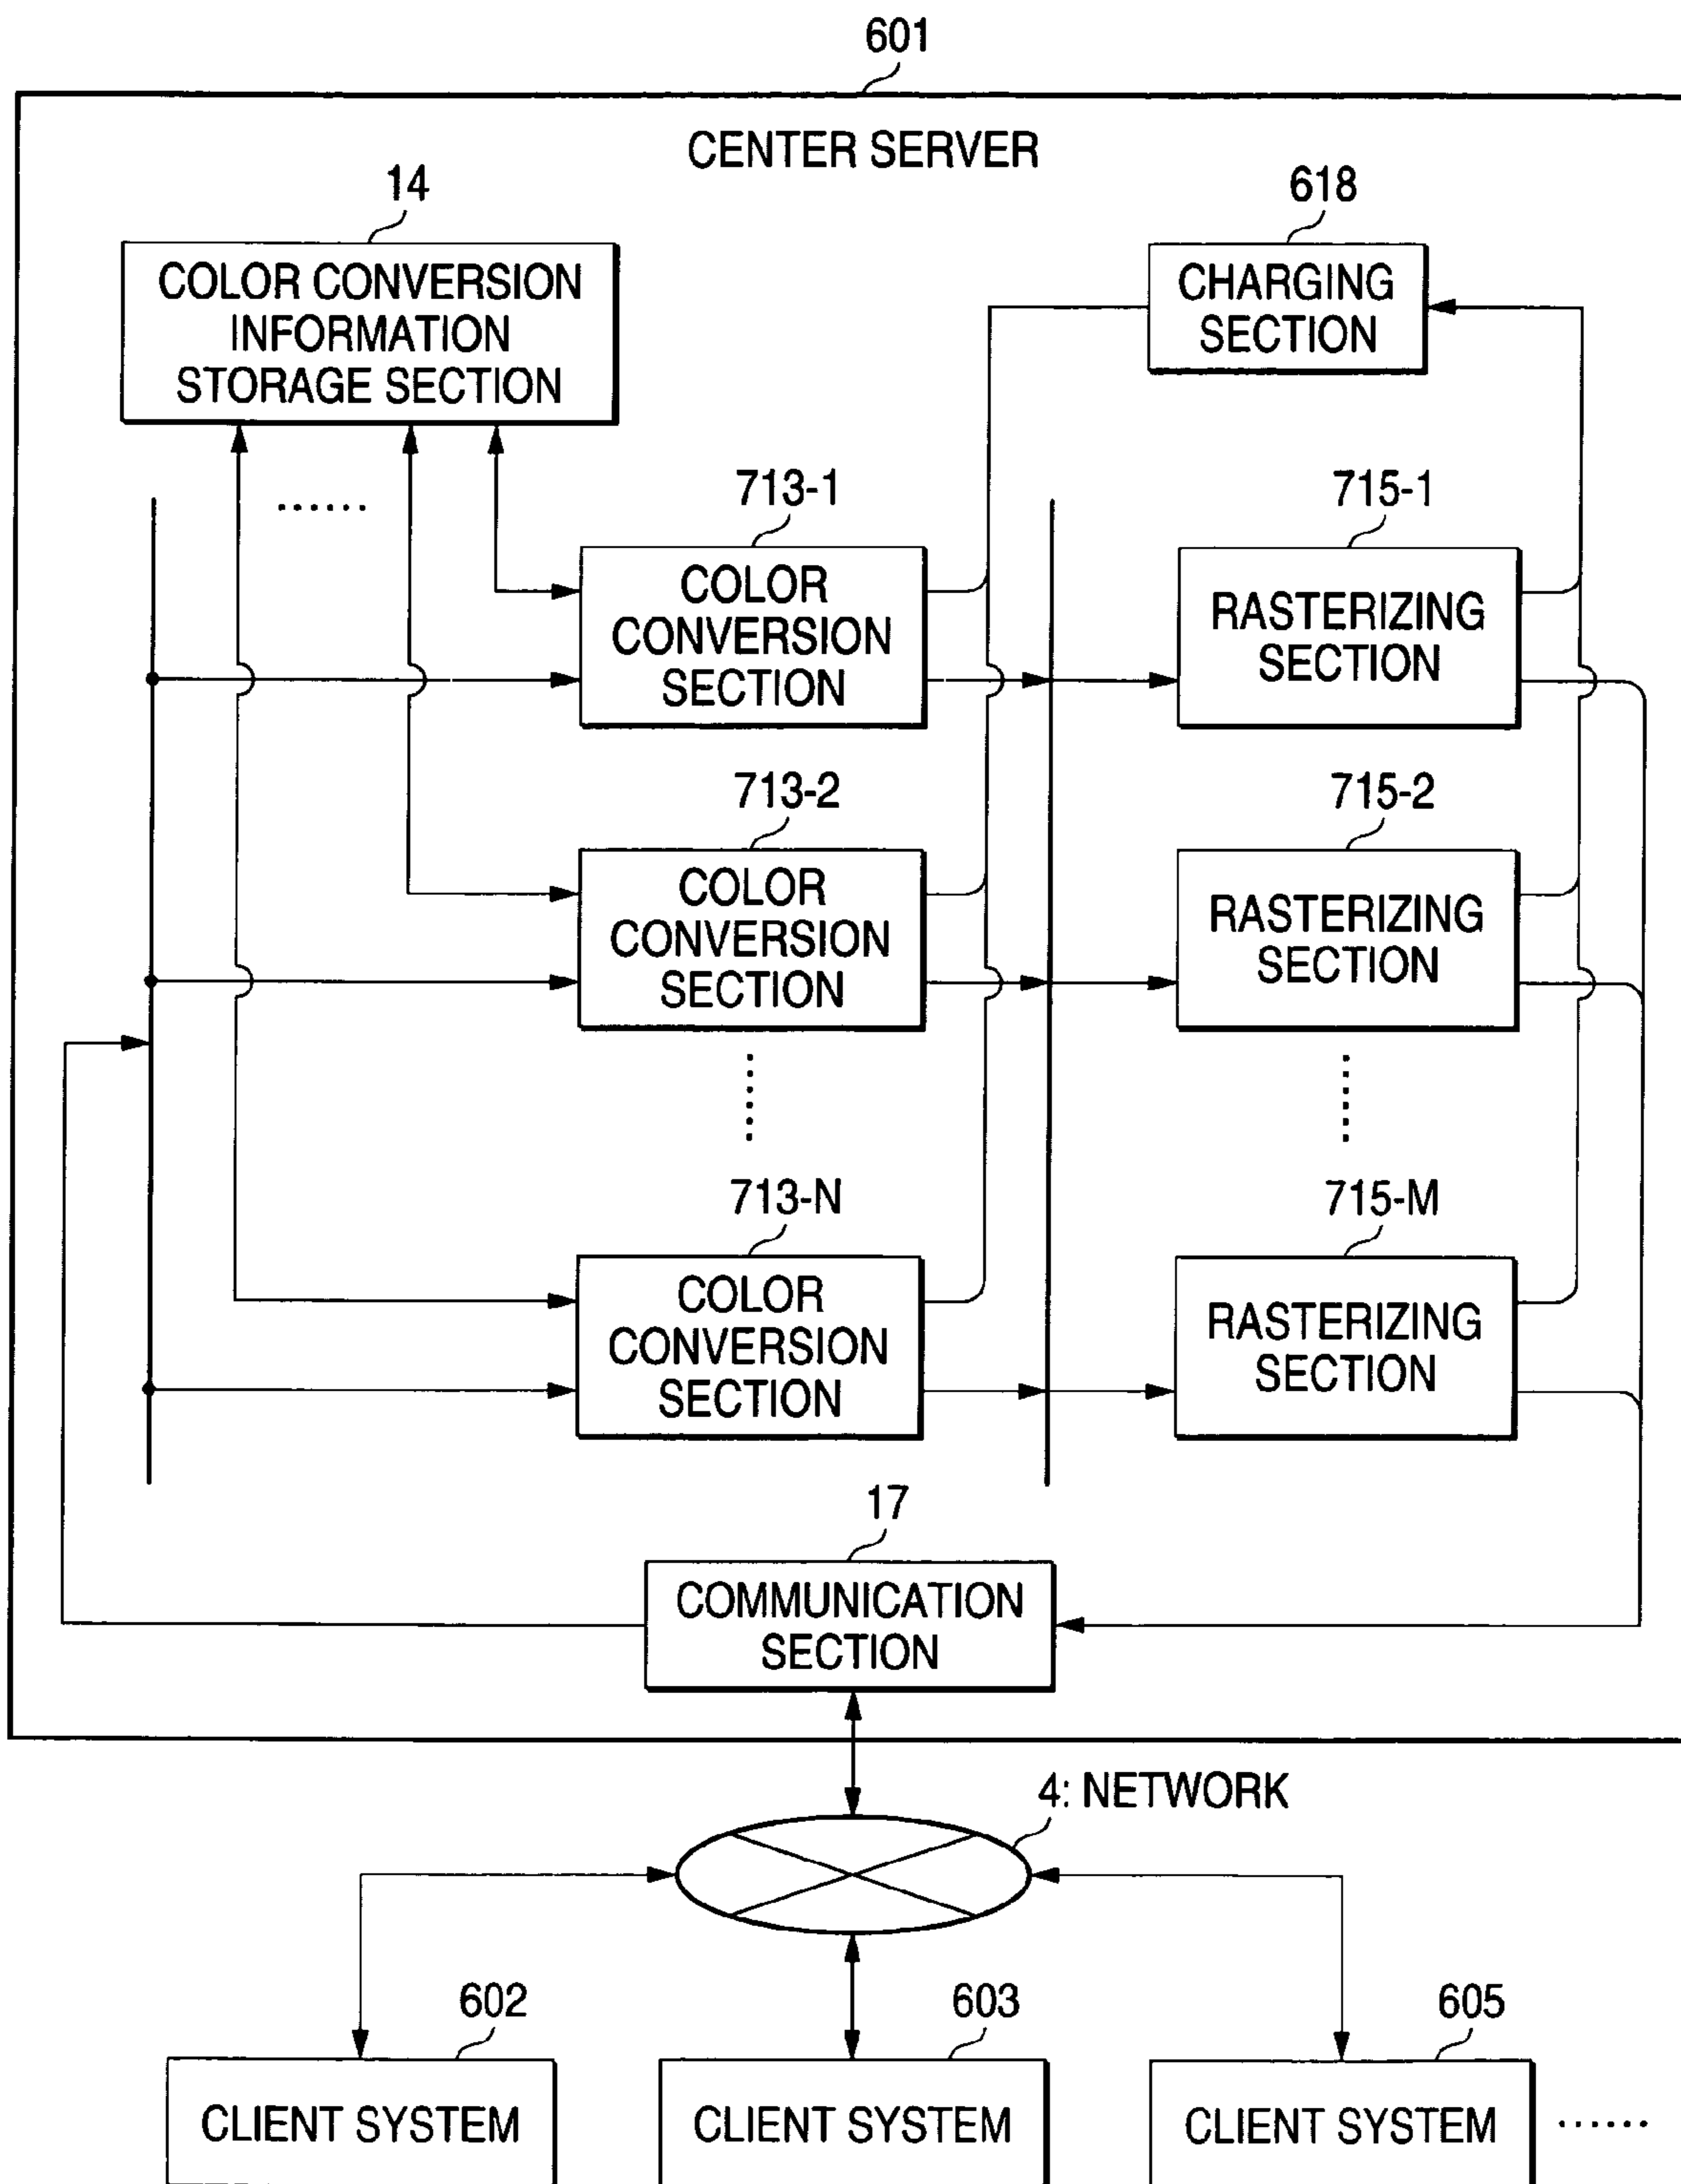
601

CENTER SERVER

14

COLOR CONVERSION INFORMATION STORAGE SECTION

618

CHARGING SECTION

......

713-1

COLOR CONVERSION SECTION

715-1

RASTERIZING SECTION

713-2

COLOR CONVERSION SECTION

715-2

RASTERIZING SECTION

713-N

COLOR CONVERSION SECTION

715-M

RASTERIZING SECTION

17

COMMUNICATION SECTION

4: NETWORK

602

CLIENT SYSTEM

603

CLIENT SYSTEM

605

CLIENT SYSTEM

......